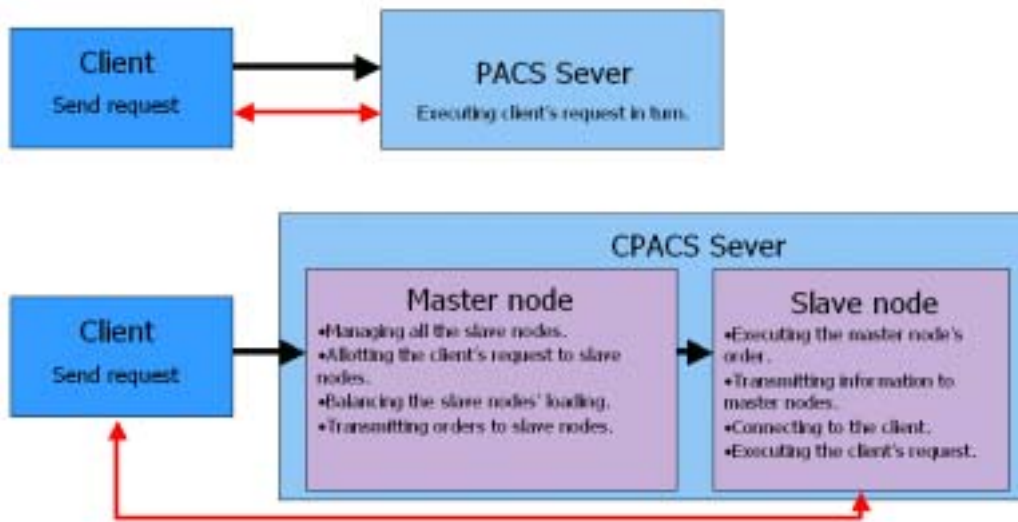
Client
Send request

PACS Sever
Executing client's request in turn.

CPACS Sever

Client
Send request

Master node
•Managing all the slave nodes.
•Allotting the client's request to slave nodes.
•Balancing the slave nodes' loading.
•Transmitting orders to slave nodes.

Slave node
•Executing the master node's order.
•Transmitting information to master nodes.
•Connecting to the client.
•Executing the client's request.